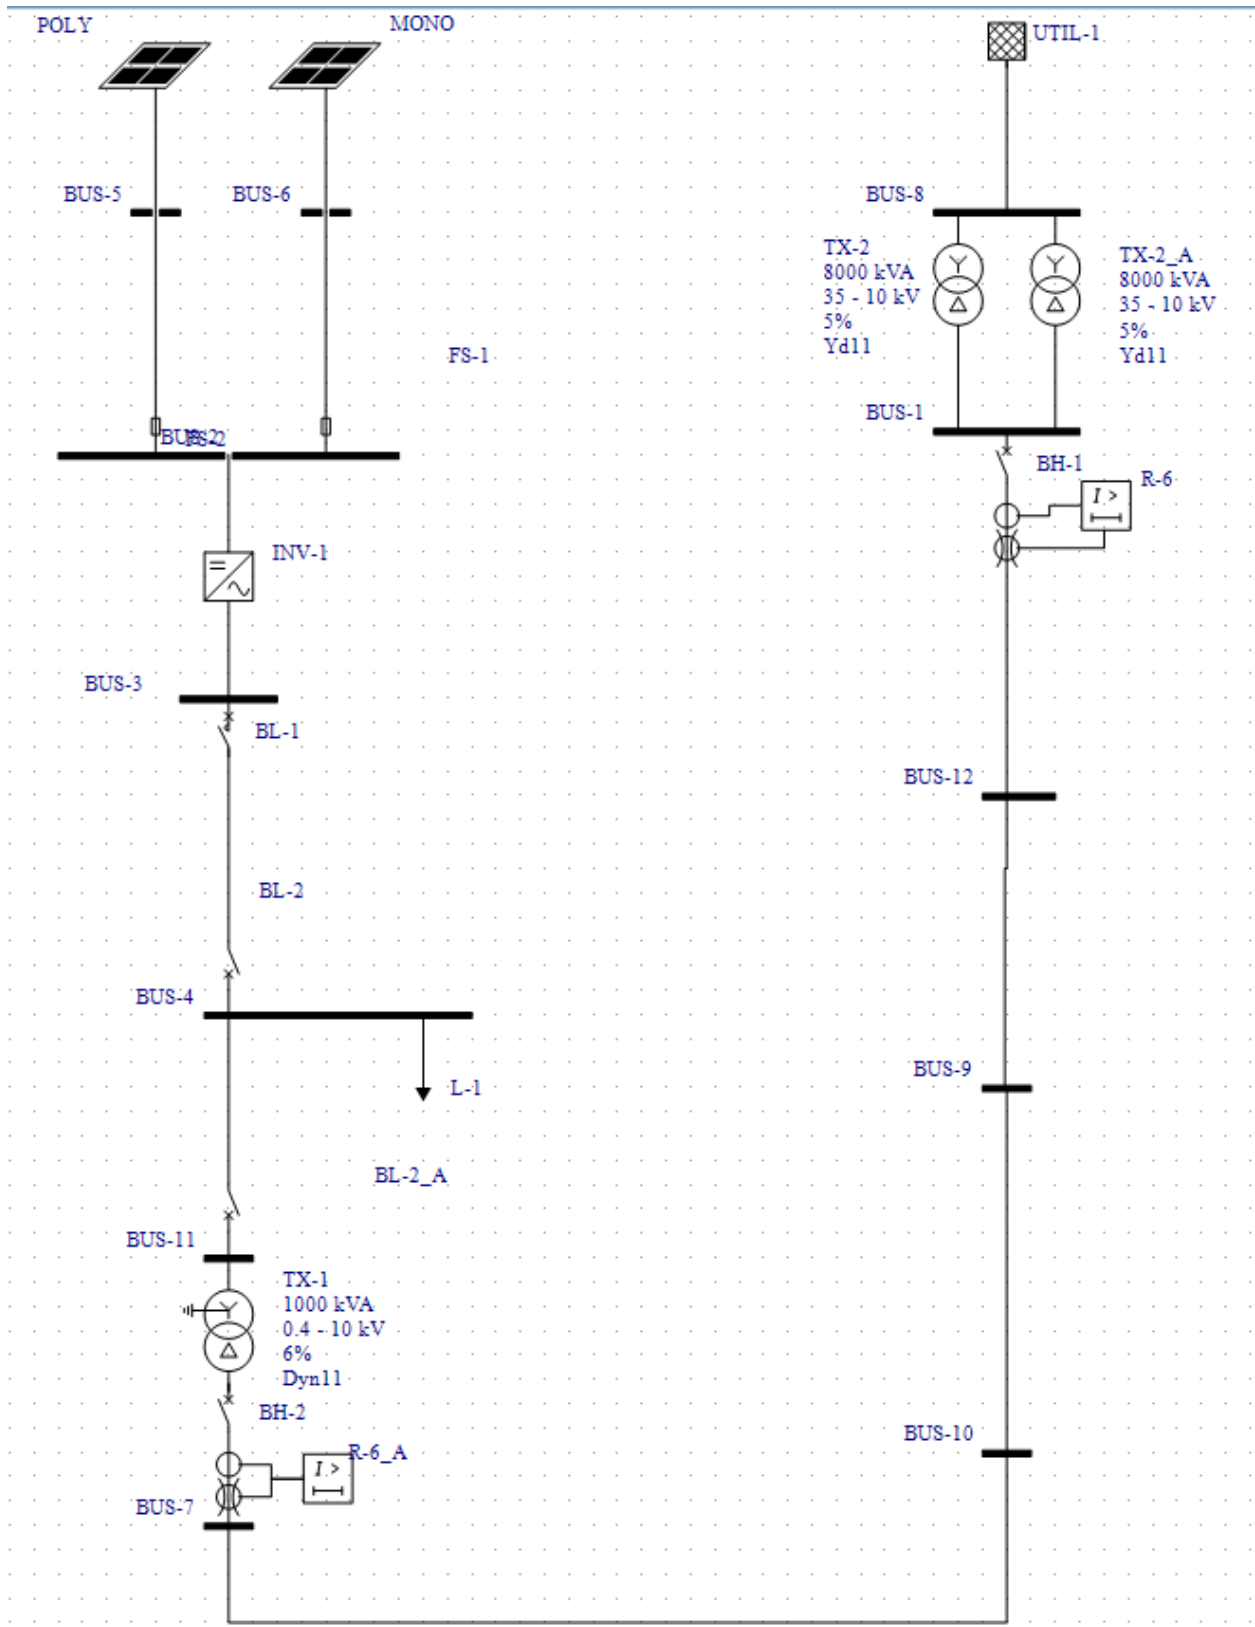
POLY
MONO
UTIL-1
BUS-5
BUS-6
BUS-8
TX-2
8000 kVA
35 - 10 kV
5%
Yd11
TX-2_A
8000 kVA
35 - 10 kV
5%
Yd11
FS-1
BUS-1
BUS-2
BH-1
R-6
$I >$
INV-1
BUS-3
BL-1
BUS-12
BL-2
BUS-4
L-1
BUS-9
BL-2_A
BUS-11
TX-1
1000 kVA
0.4 - 10 kV
6%
Dyn11
BH-2
R-6_A
$I >$
BUS-10
BUS-7